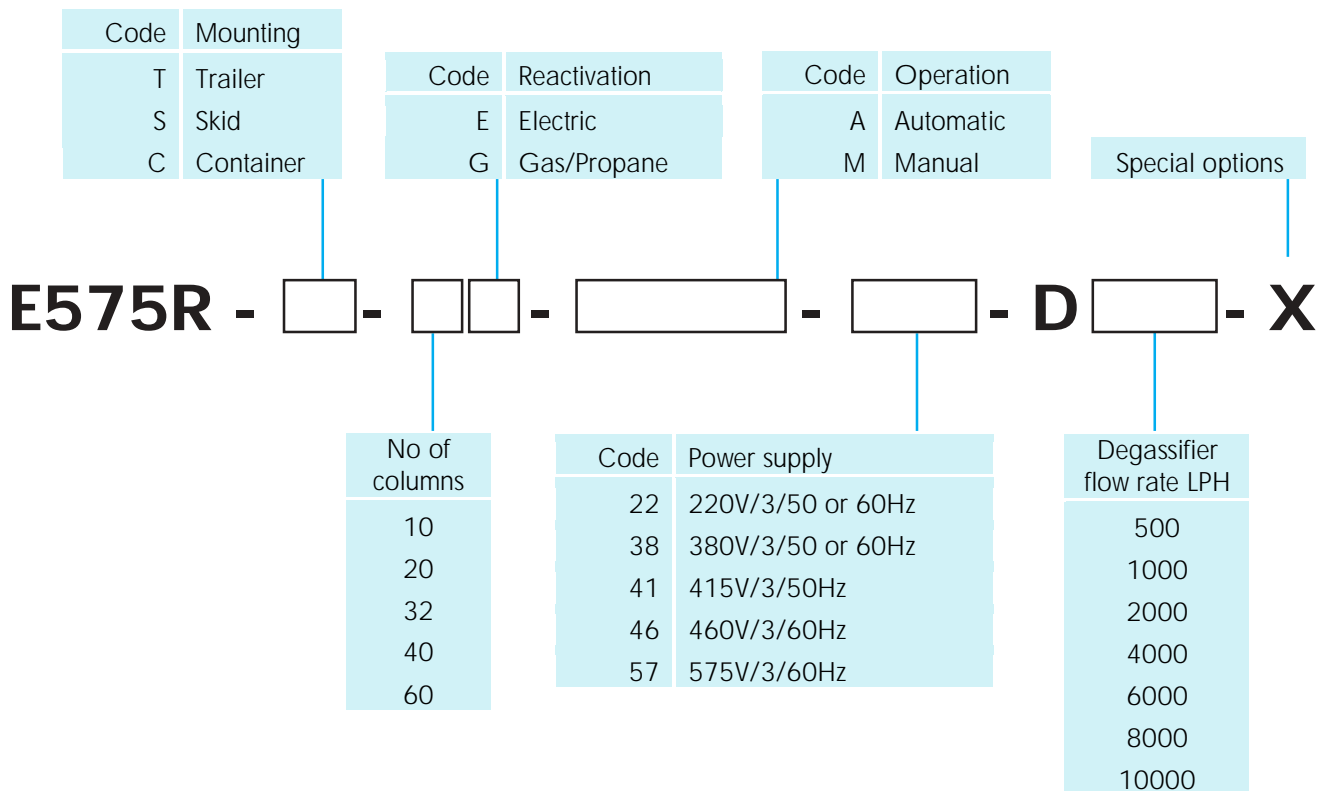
| Code | Mounting |
|---|---|
| T | Trailer |
| S | Skid |
| C | Container |

| Code | Reactivation |
|---|---|
| E | Electric |
| G | Gas/Propane |

| Code | Operation |
|---|---|
| A | Automatic |
| M | Manual |

Special options

E575R - - - - - D - X

| No of columns |
|---|
| 10 |
| 20 |
| 32 |
| 40 |
| 60 |

| Code | Power supply |
|---|---|
| 22 | 220V/3/50 or 60Hz |
| 38 | 380V/3/50 or 60Hz |
| 41 | 415V/3/50Hz |
| 46 | 460V/3/60Hz |
| 57 | 575V/3/60Hz |

| Degassifier flow rate LPH |
|---|
| 500 |
| 1000 |
| 2000 |
| 4000 |
| 6000 |
| 8000 |
| 10000 |